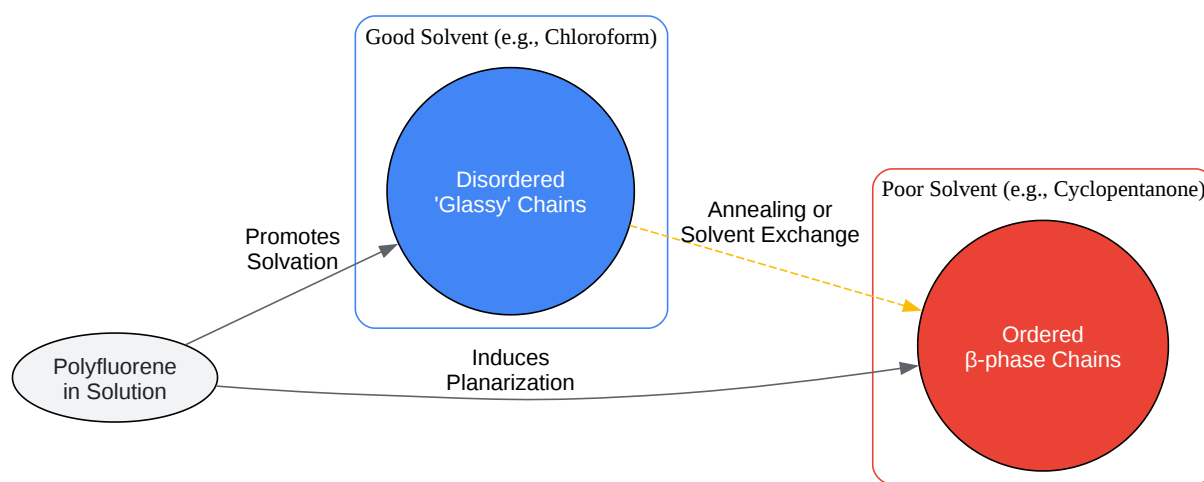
Good Solvent (e.g., Chloroform)

Disordered
'Glassy' Chains

Annealing or
Solvent Exchange

Poor Solvent (e.g., Cyclopentanone)

Promotes
Solvation

Ordered
β-phase Chains

Polyfluorene
in Solution

Induces
Planarization